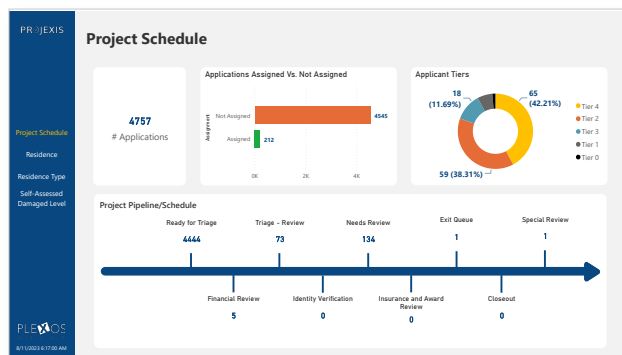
PROJEXIS

Project Schedule

Residence

Residence Type

Self-Assessed Damaged Level

PLEXOS

8/11/2023 6:17:00 AM

Project Schedule

4757
# Applications

Applications Assigned Vs. Not Assigned

Assigned

Not Assigned 4545

Assigned 212

0K 2K 4K

Applicant Tiers

18 (11.69%)

65 (42.21%)

59 (38.31%)

Tier 4
Tier 2
Tier 3
Tier 1
Tier 0

Project Pipeline/Schedule

Ready for Triage
4444

Triage - Review
73

Needs Review
134

Exit Queue
1

Special Review
1

Financial Review
5

Identity Verification
0

Insurance and Award Review
0

Closeout
0